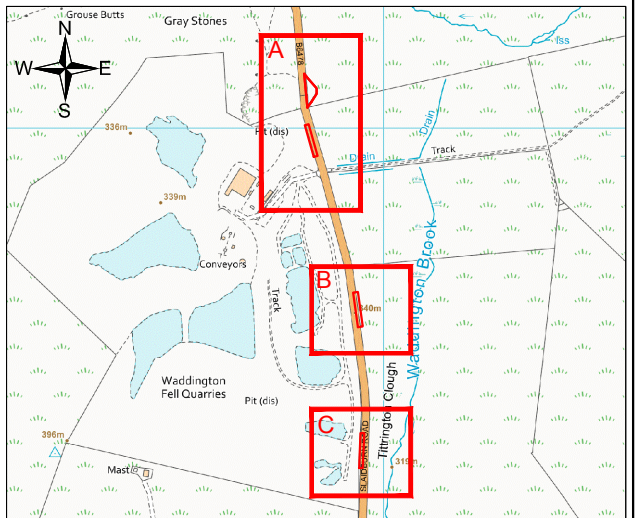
Grouse Butts
Gray Stones
N
W
E
S
A
B6478
Iss
336m
Pit (dis)
Drain
Drain
Track
339m
Conveyors
Track
B
340m
Waddington Brook
Waddington Fell Quarries
Pit (dis)
Tittrington Clough
C
SLAIDBURN ROAD
396m
319m
Mast